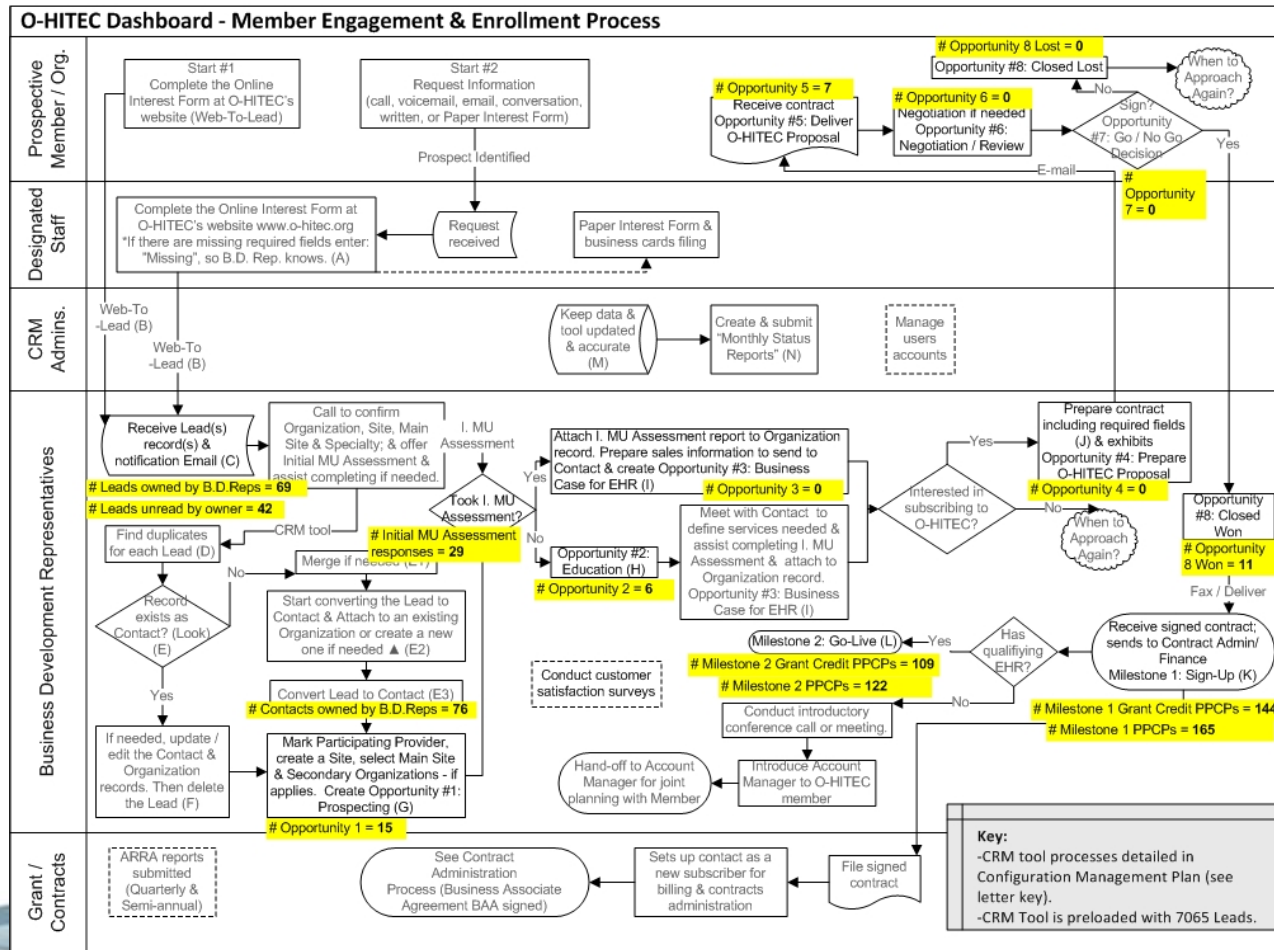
O-HITEC Dashboard - Member Engagement & Enrollment Process

Prospective Member / Org.

Start #1
Complete the Online Interest Form at O-HITEC's website (Web-To-Lead)

Start #2
Request Information (call, voicemail, email, conversation, written, or Paper Interest Form)

Prospect Identified

# Opportunity 5 = 7
Receive contract Opportunity #5: Deliver O-HITEC Proposal

# Opportunity 6 = 0
Negotiation if needed Opportunity #6: Negotiation / Review

# Opportunity 8 Lost = 0
Opportunity #8: Closed Lost

When to Approach Again?

No

Sign? Opportunity #7: Go / No Go Decision

Yes

E-mail

# Opportunity 7 = 0

Designated Staff

Complete the Online Interest Form at O-HITEC's website www.o-hitec.org *If there are missing required fields enter: "Missing", so B.D. Rep. knows. (A)

Request received

Paper Interest Form & business cards filing

CRM Admins.

Web-To -Lead (B)

Web-To -Lead (B)

Keep data & tool updated & accurate (M)

Create & submit "Monthly Status Reports" (N)

Manage users accounts

Business Development Representatives

Receive Lead(s) record(s) & notification Email (C)

# Leads owned by B.D.Reps = 69

# Leads unread by owner = 42

Call to confirm Organization, Site, Main Site & Specialty; & offer Initial MU Assessment & assist completing if needed.

I. MU Assessment

Took I. MU Assessment?

Yes

No

Attach I. MU Assessment report to Organization record. Prepare sales information to send to Contact & create Opportunity #3: Business Case for EHR (I)

# Opportunity 3 = 0

Yes

Prepare contract including required fields (J) & exhibits Opportunity #4: Prepare O-HITEC Proposal

# Opportunity 4 = 0

Interested in subscribing to O-HITEC?

No

When to Approach Again?

Opportunity #8: Closed Won

# Opportunity 8 Won = 11

Fax / Deliver

CRM tool

Find duplicates for each Lead (D)

# Initial MU Assessment responses = 29

No

Merge if needed (E1)

Record exists as Contact? (Look) (E)

Start converting the Lead to Contact & Attach to an existing Organization or create a new one if needed ▲ (E2)

Opportunity #2: Education (H)

# Opportunity 2 = 6

Meet with Contact to define services needed & assist completing I. MU Assessment & attach to Organization record. Opportunity #3: Business Case for EHR (I)

Milestone 2: Go-Live (L)

Yes

Has qualifiying EHR?

Receive signed contract; sends to Contract Admin/ Finance Milestone 1: Sign-Up (K)

# Milestone 2 Grant Credit PPCPs = 109

# Milestone 2 PPCPs = 122

Conduct customer satisfaction surveys

No

# Milestone 1 Grant Credit PPCPs = 144

# Milestone 1 PPCPs = 165

Yes

Convert Lead to Contact (E3)

# Contacts owned by B.D.Reps = 76

Conduct introductory conference call or meeting.

If needed, update / edit the Contact & Organization records. Then delete the Lead (F)

Mark Participating Provider, create a Site, select Main Site & Secondary Organizations - if applies. Create Opportunity #1: Prospecting (G)

Hand-off to Account Manager for joint planning with Member

Introduce Account Manager to O-HITEC member

# Opportunity 1 = 15

Grant / Contracts

ARRA reports submitted (Quarterly & Semi-annual)

See Contract Administration Process (Business Associate Agreement BAA signed)

Sets up contact as a new subscriber for billing & contracts administration

File signed contract

Key:
-CRM tool processes detailed in Configuration Management Plan (see letter key).
-CRM Tool is preloaded with 7065 Leads.